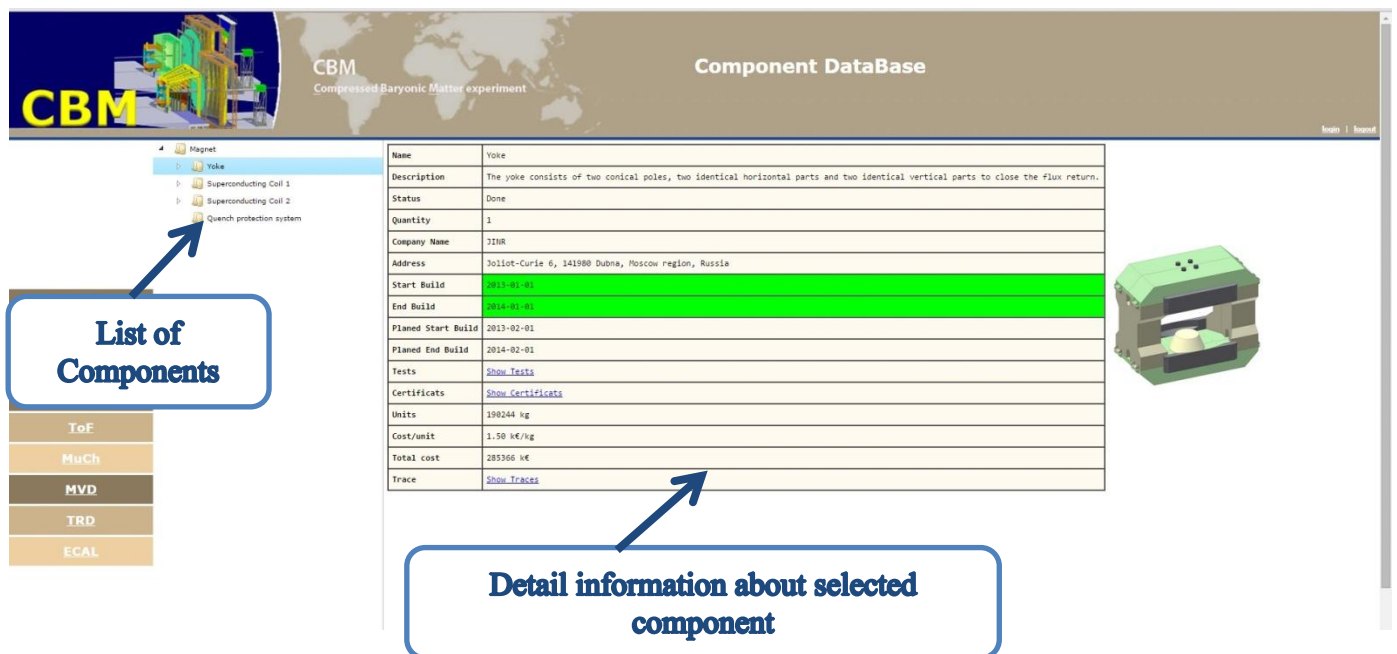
CBM

CBM
Compressed Baryonic Matter experiment

Component DataBase

login | logout

Magnet
Yoke
Superconducting Coil 1
Superconducting Coil 2
Quench protection system

| Name | Yoke |
|---|---|
| Description | The yoke consists of two conical poles, two identical horizontal parts and two identical vertical parts to close the flux return. |
| Status | Done |
| Quantity | 1 |
| Company Name | JINR |
| Address | Joliot-Curie 6, 141980 Dubna, Moscow region, Russia |
| Start Build | 2013-01-01 |
| End Build | 2014-01-01 |
| Planed Start Build | 2013-02-01 |
| Planed End Build | 2014-02-01 |
| Tests | Show Tests |
| Certificats | Show Certificats |
| Units | 190244 kg |
| Cost/unit | 1.50 k€/kg |
| Total cost | 285366 k€ |
| Trace | Show Traces |

List of Components

ToF
MuCh
MVD
TRD
ECAL

Detail information about selected component